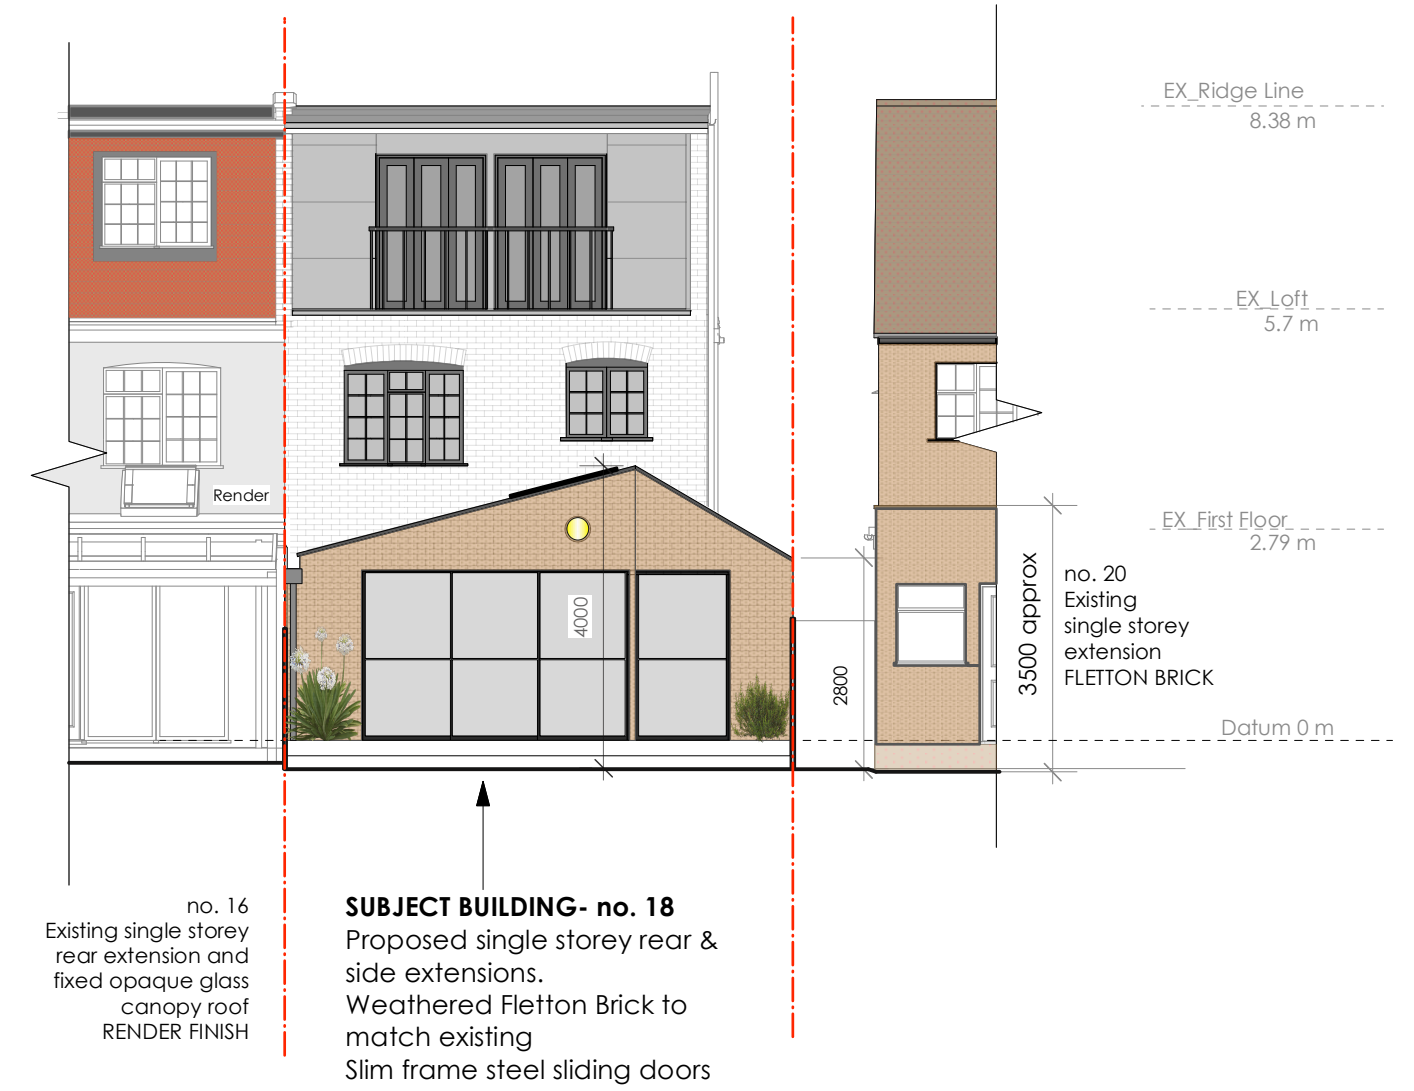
EX_Ridge Line
8.38 m

EX_Loft
5.7 m

EX_First Floor
2.79 m

Datum 0 m

Render

4000

2800

3500 approx

no. 20
Existing
single storey
extension
FLETTON BRICK

no. 16
Existing single storey
rear extension and
fixed opaque glass
canopy roof
RENDER FINISH

**SUBJECT BUILDING- no. 18**
Proposed single storey rear & side extensions.
Weathered Fletton Brick to match existing
Slim frame steel sliding doors